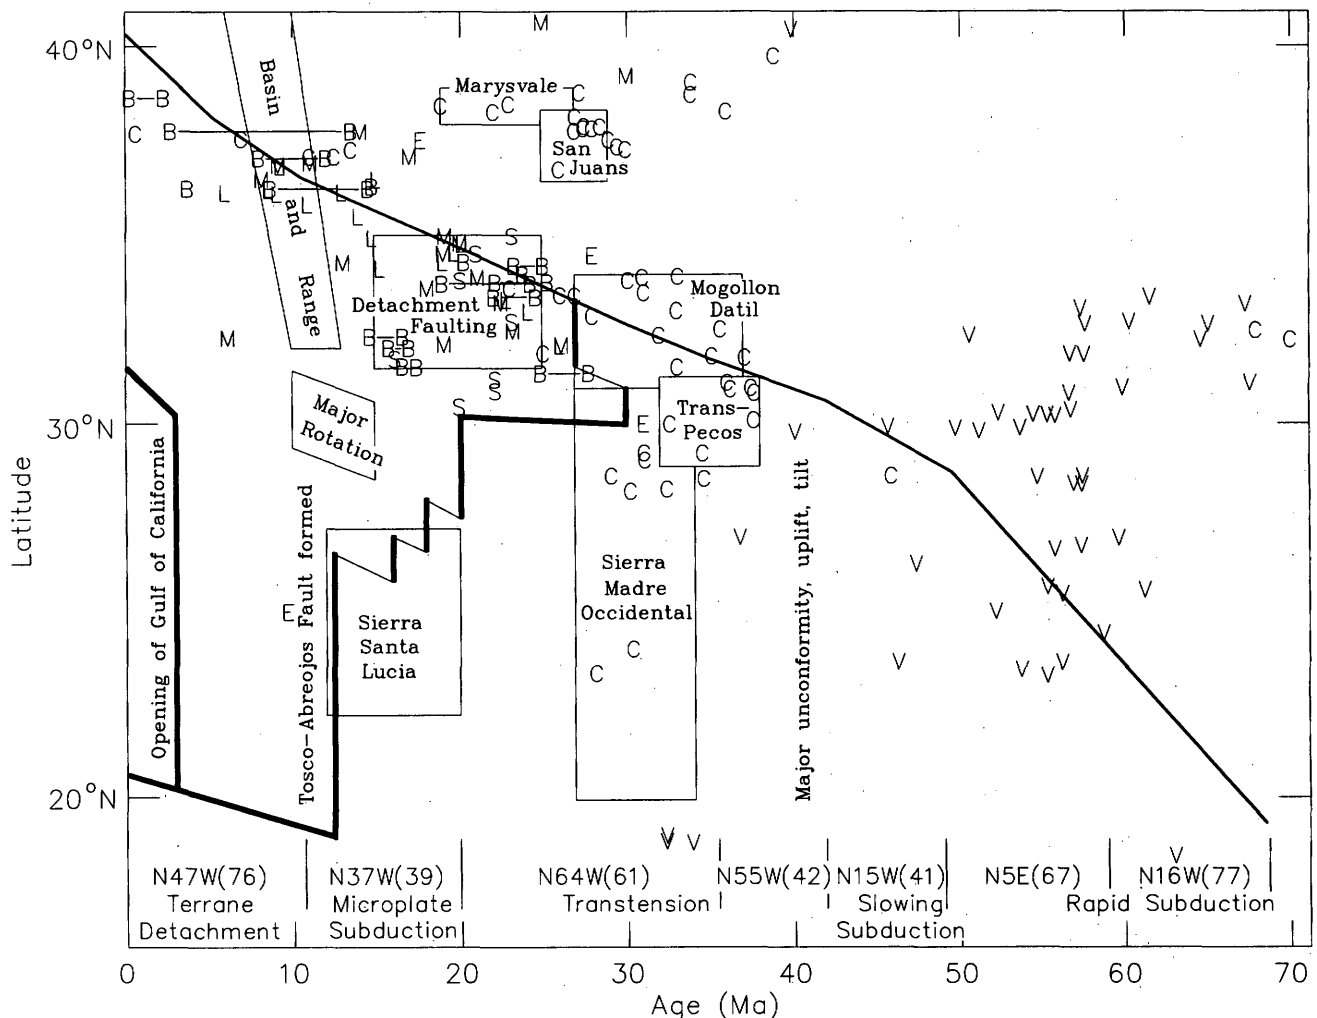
40°N
30°N
20°N
Latitude
Basin and Range
Marysvale
San Juans
Detachment Faulting
Mogollon Datil
Major Rotation
Trans-Pecos
Opening of Gulf of California
Tosco-Abreojos Fault formed
Sierra Santa Lucia
Sierra Madre Occidental
Major unconformity, uplift, tilt
N47W(76) Terrane Detachment
N37W(39) Microplate Subduction
N64W(61) Transtension
N55W(42)
N15W(41) Slowing Subduction
N5E(67)
N16W(77) Rapid Subduction
0
10
20
30
40
50
60
70
Age (Ma)